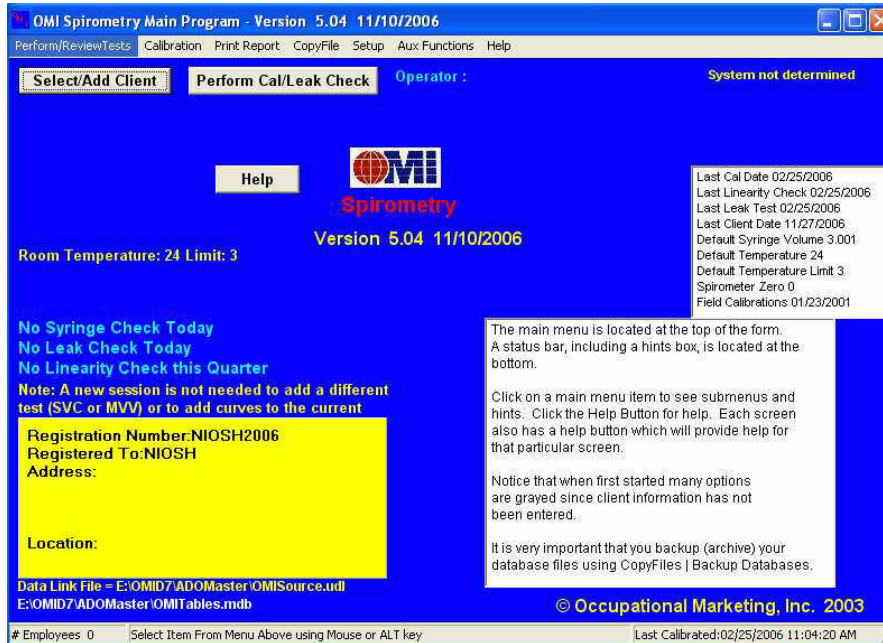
OMI Spirometry Main Program - Version 5.04 11/10/2006

Perform/ReviewTests Calibration Print Report CopyFile Setup Aux Functions Help

Select/Add Client

Perform Cal/Leak Check

Operator :

System not determined

Help

OMI

Spirometry

Version 5.04 11/10/2006

Room Temperature: 24 Limit: 3

Last Cal Date 02/25/2006
Last Linearity Check 02/25/2006
Last Leak Test 02/25/2006
Last Client Date 11/27/2006
Default Syringe Volume 3.001
Default Temperature 24
Default Temperature Limit 3
Spirometer Zero 0
Field Calibrations 01/23/2001

No Syringe Check Today
No Leak Check Today
No Linearity Check this Quarter

Note: A new session is not needed to add a different test (SVC or MVV) or to add curves to the current

Registration Number:NIOSH2006
Registered To:NIOSH
Address:

Location:

The main menu is located at the top of the form. A status bar, including a hints box, is located at the bottom.

Click on a main menu item to see submenus and hints. Click the Help Button for help. Each screen also has a help button which will provide help for that particular screen.

Notice that when first started many options are grayed since client information has not been entered.

It is very important that you backup (archive) your database files using CopyFiles | Backup Databases.

Data Link File = E:\OMID7\ADOMaster\OMISource.udl
E:\OMID7\ADOMaster\OMITables.mdb

© Occupational Marketing, Inc. 2003

# Employees 0

Select Item From Menu Above using Mouse or ALT key

Last Calibrated:02/25/2006 11:04:20 AM